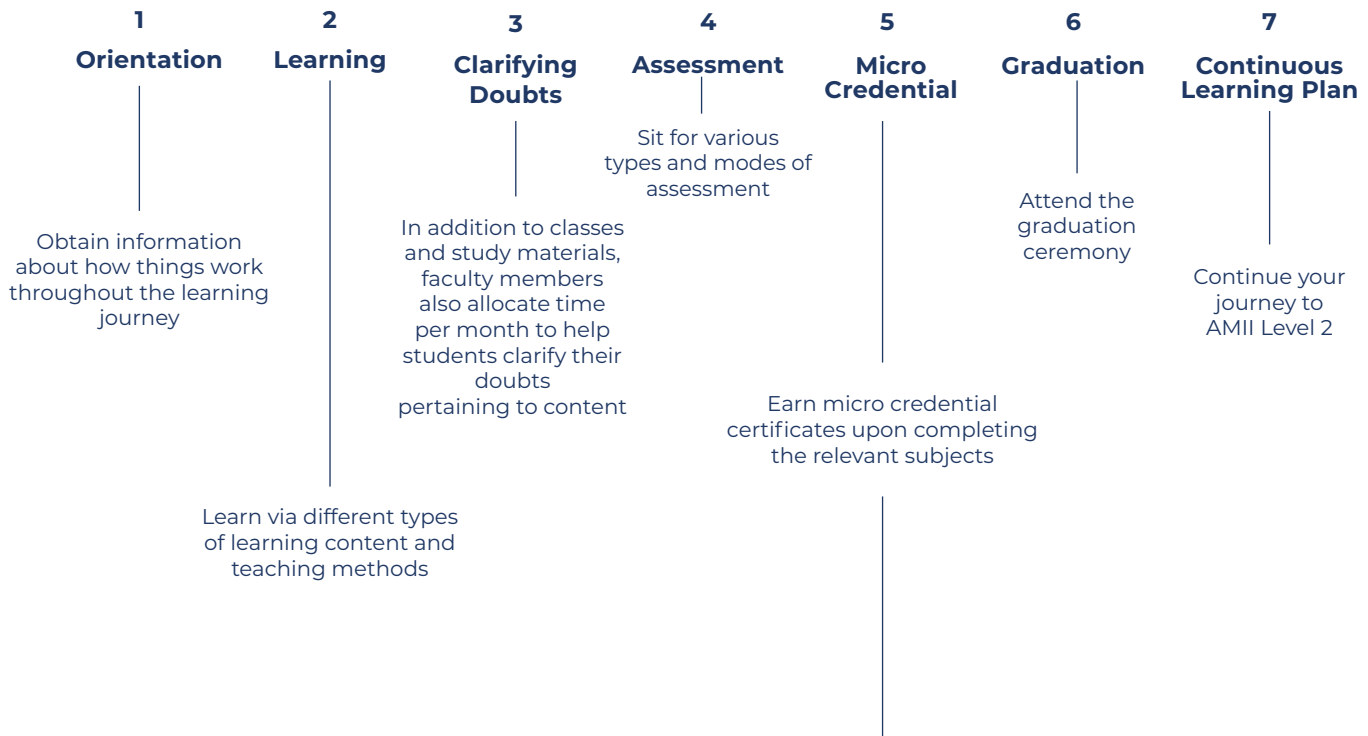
1
Orientation

Obtain information about how things work throughout the learning journey

2
Learning

Learn via different types of learning content and teaching methods

3
Clarifying Doubts

In addition to classes and study materials, faculty members also allocate time per month to help students clarify their doubts pertaining to content

4
Assessment

Sit for various types and modes of assessment

5
Micro Credential

Earn micro credential certificates upon completing the relevant subjects

6
Graduation

Attend the graduation ceremony

7
Continuous Learning Plan

Continue your journey to AMII Level 2